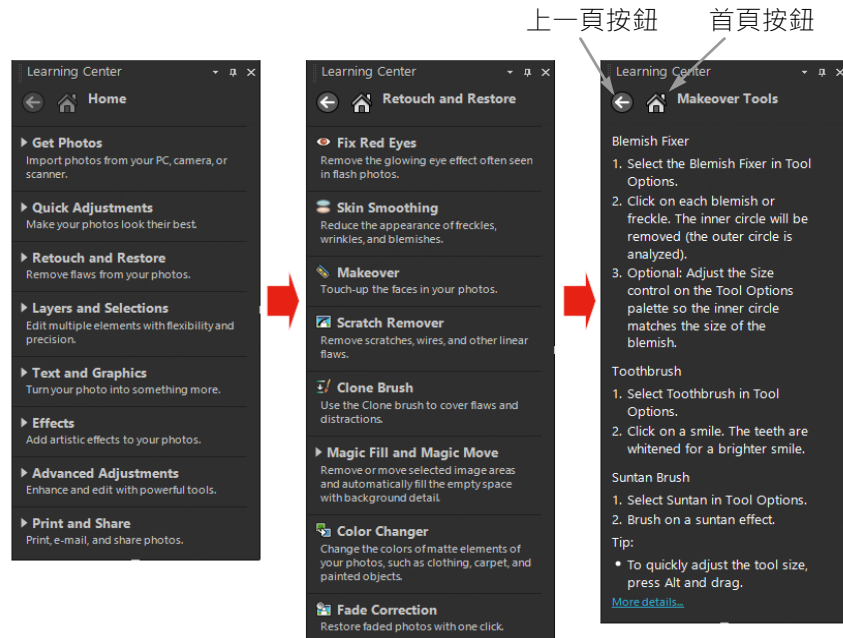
上一頁按鈕

首頁按鈕

Learning Center

Home

Get Photos
Import photos from your PC, camera, or scanner.

Quick Adjustments
Make your photos look their best.

Retouch and Restore
Remove flaws from your photos.

Layers and Selections
Edit multiple elements with flexibility and precision.

Text and Graphics
Turn your photo into something more.

Effects
Add artistic effects to your photos.

Advanced Adjustments
Enhance and edit with powerful tools.

Print and Share
Print, e-mail, and share photos.

Learning Center

Retouch and Restore

Fix Red Eyes
Remove the glowing eye effect often seen in flash photos.

Skin Smoothing
Reduce the appearance of freckles, wrinkles, and blemishes.

Makeover
Touch-up the faces in your photos.

Scratch Remover
Remove scratches, wires, and other linear flaws.

Clone Brush
Use the Clone brush to cover flaws and distractions.

Magic Fill and Magic Move
Remove or move selected image areas and automatically fill the empty space with background detail.

Color Changer
Change the colors of matte elements of your photos, such as clothing, carpet, and painted objects.

Fade Correction
Restore faded photos with one click.

Learning Center

Makeover Tools

Blemish Fixer
1. Select the Blemish Fixer in Tool Options.
2. Click on each blemish or freckle. The inner circle will be removed (the outer circle is analyzed).
3. Optional: Adjust the Size control on the Tool Options palette so the inner circle matches the size of the blemish.

Toothbrush
1. Select Toothbrush in Tool Options.
2. Click on a smile. The teeth are whitened for a brighter smile.

Suntan Brush
1. Select Suntan in Tool Options.
2. Brush on a suntan effect.

Tip:
• To quickly adjust the tool size, press Alt and drag.

More details...